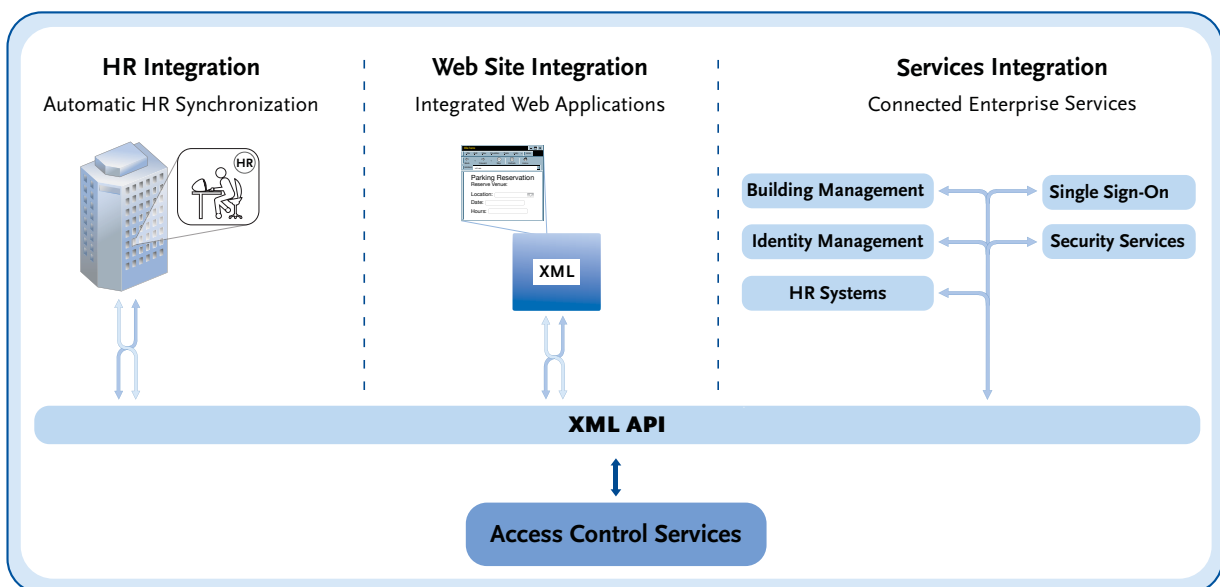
HR Integration
Automatic HR Synchronization

HR

Web Site Integration
Integrated Web Applications

Parking Reservation
Reserve Venue:
Location:
Date:
Hours:

XML

Services Integration
Connected Enterprise Services

Building Management
Single Sign-On
Identity Management
Security Services
HR Systems

XML API

Access Control Services